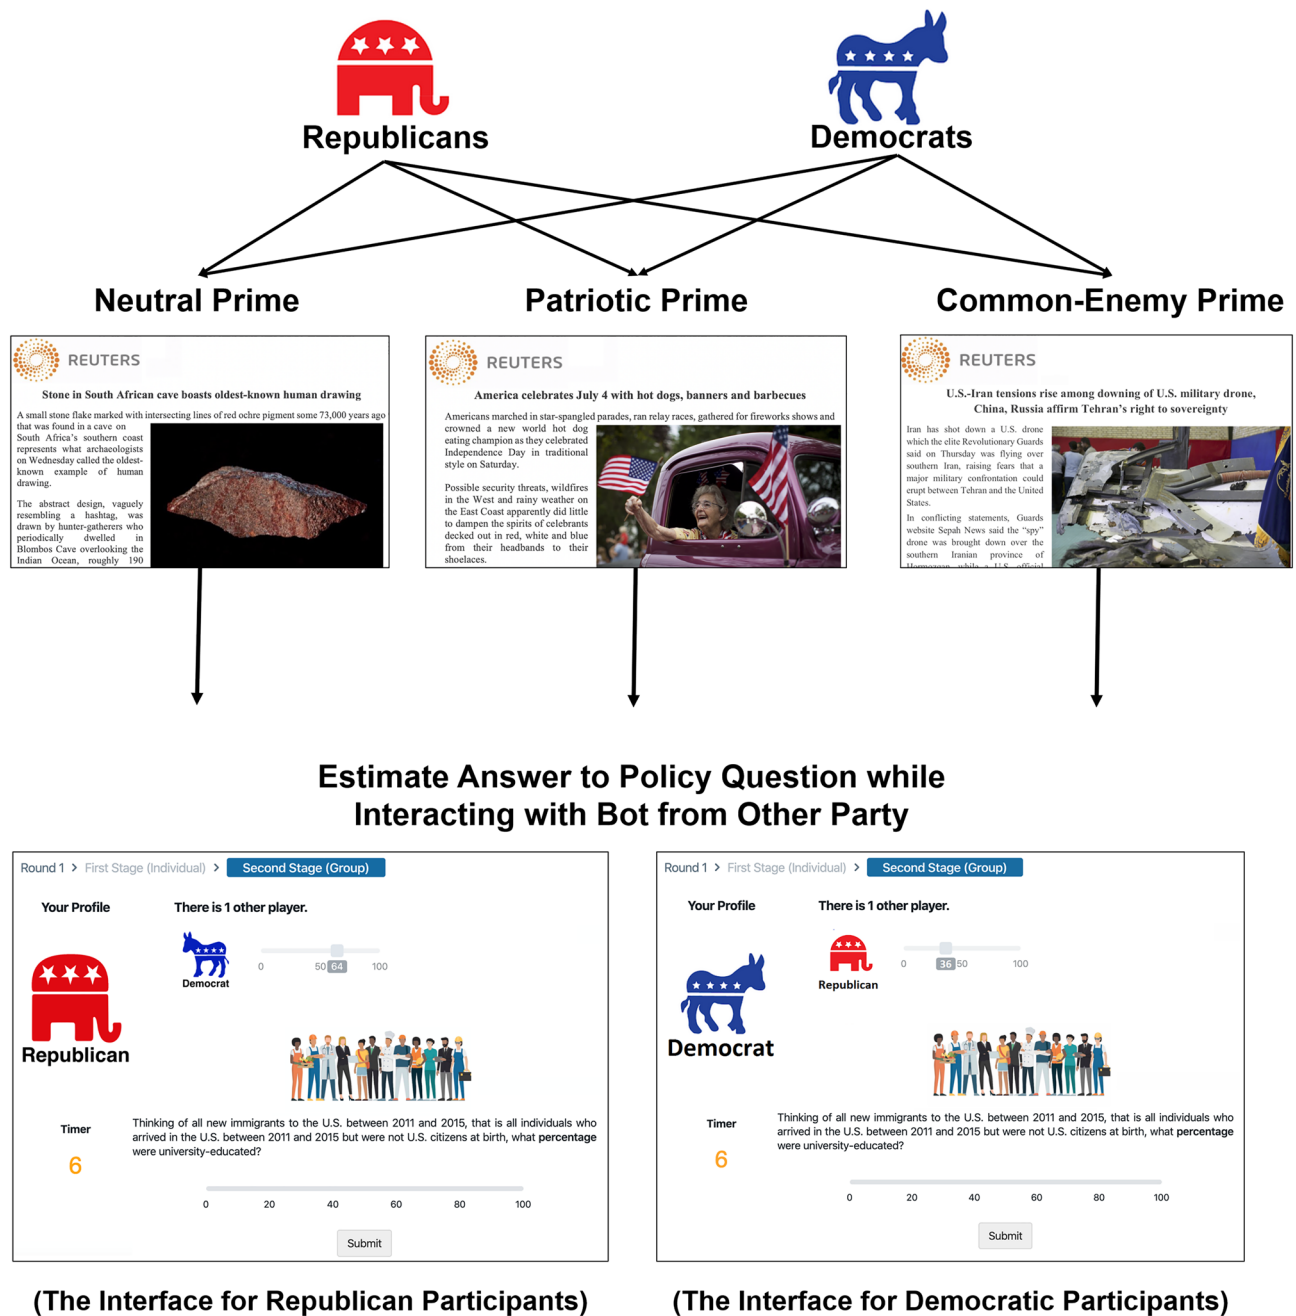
Republicans

Democrats

Neutral Prime

Patriotic Prime

Common-Enemy Prime

REUTERS

Stone in South African cave boasts oldest-known human drawing

A small stone flake marked with intersecting lines of red ochre pigment some 73,000 years ago that was found in a cave on South Africa's southern coast represents what archaeologists on Wednesday called the oldest-known example of human drawing.

The abstract design, vaguely resembling a hashtag, was drawn by hunter-gatherers who periodically dwelled in Blombos Cave overlooking the Indian Ocean, roughly 190

REUTERS

America celebrates July 4 with hot dogs, banners and barbecues

Americans marched in star-spangled parades, ran relay races, gathered for fireworks shows and crowned a new world hot dog eating champion as they celebrated Independence Day in traditional style on Saturday.

Possible security threats, wildfires in the West and rainy weather on the East Coast apparently did little to dampen the spirits of celebrants decked out in red, white and blue from their headbands to their shoelaces.

REUTERS

U.S.-Iran tensions rise among downing of U.S. military drone, China, Russia affirm Tehran's right to sovereignty

Iran has shot down a U.S. drone which the elite Revolutionary Guards said on Thursday was flying over southern Iran, raising fears that a major military confrontation could erupt between Tehran and the United States.

In conflicting statements, Guards website Sepah News said the "spy" drone was brought down over the southern Iranian province of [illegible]

Estimate Answer to Policy Question while Interacting with Bot from Other Party

Round 1 > First Stage (Individual) > Second Stage (Group)

Your Profile

There is 1 other player.

Democrat

0 50 64 100

Republican

Timer

6

Thinking of all new immigrants to the U.S. between 2011 and 2015, that is all individuals who arrived in the U.S. between 2011 and 2015 but were not U.S. citizens at birth, what percentage were university-educated?

0 20 40 60 80 100

Submit

Round 1 > First Stage (Individual) > Second Stage (Group)

Your Profile

There is 1 other player.

Republican

0 36 50 100

Democrat

Timer

6

Thinking of all new immigrants to the U.S. between 2011 and 2015, that is all individuals who arrived in the U.S. between 2011 and 2015 but were not U.S. citizens at birth, what percentage were university-educated?

0 20 40 60 80 100

Submit

(The Interface for Republican Participants)

(The Interface for Democratic Participants)